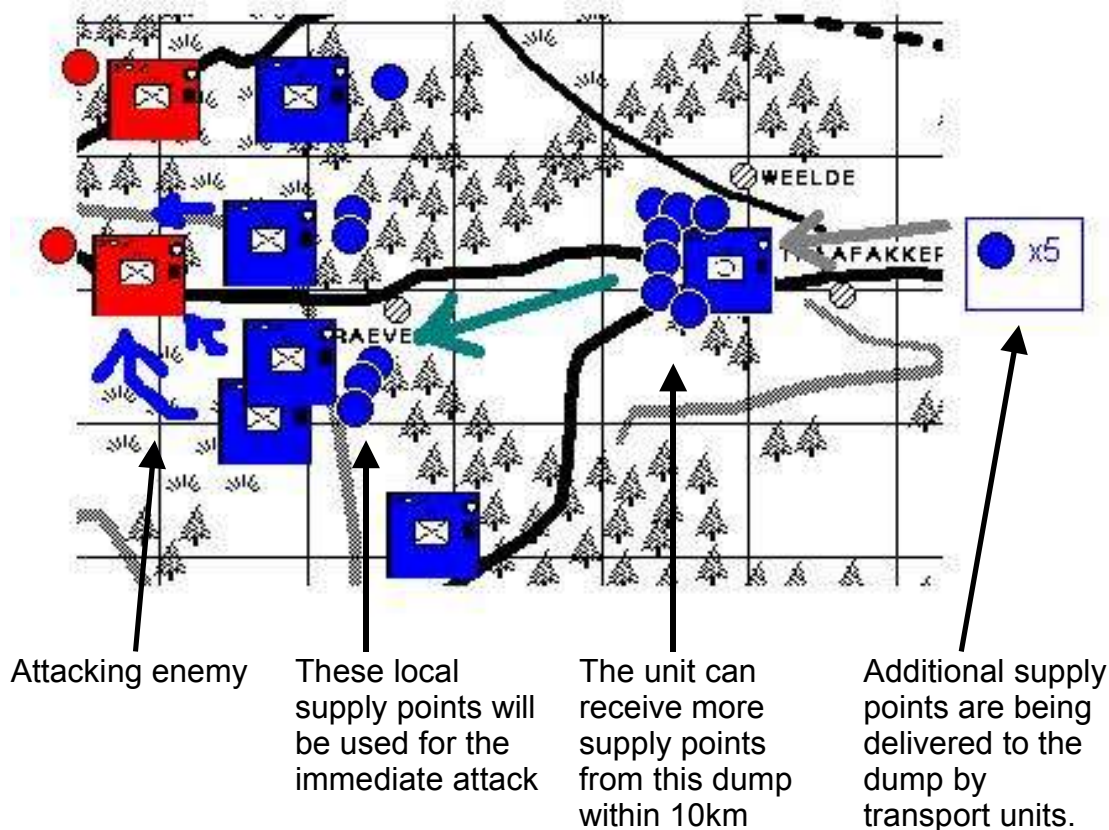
WEELDE

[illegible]AFAKKEF

RAEVE

x5

Attacking enemy

These local supply points will be used for the immediate attack

The unit can receive more supply points from this dump within 10km

Additional supply points are being delivered to the dump by transport units.